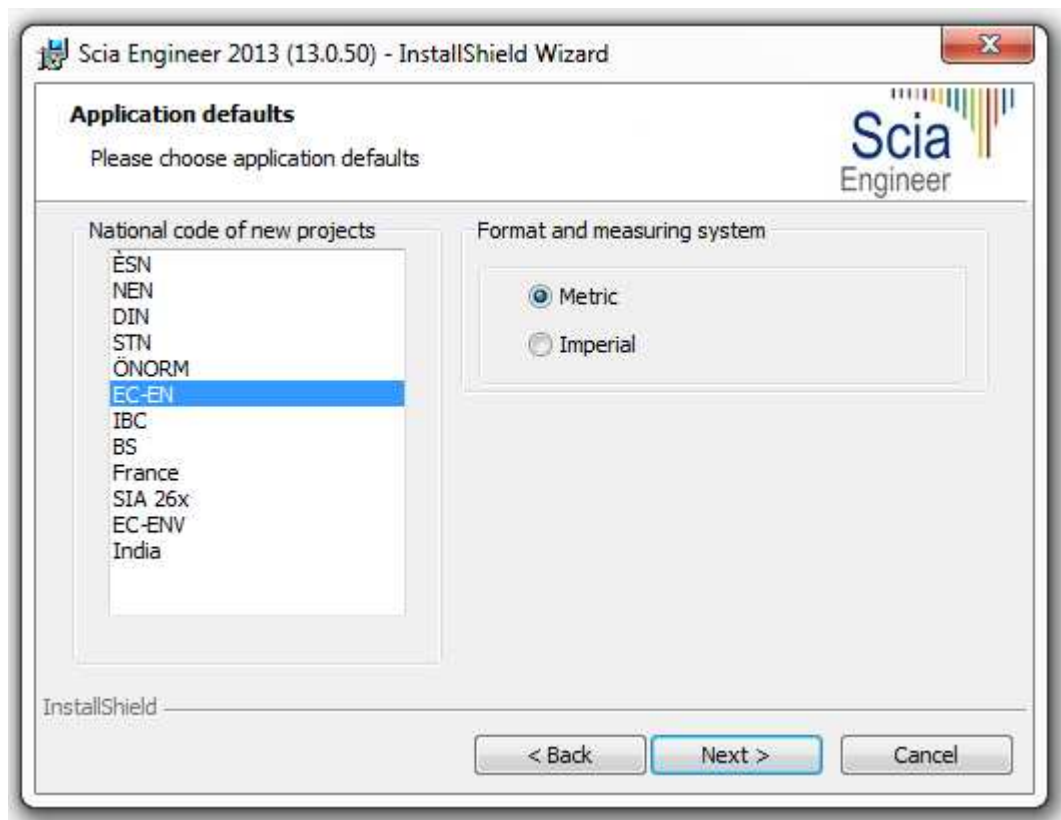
Scia Engineer 2013 (13.0.50) - InstallShield Wizard

Application defaults

Please choose application defaults

Scia Engineer

National code of new projects

ÈSN
NEN
DIN
STN
ÖNORM
EC-EN
IBC
BS
France
SIA 26x
EC-ENV
India

Format and measuring system

Metric

Imperial

InstallShield

< Back

Next >

Cancel